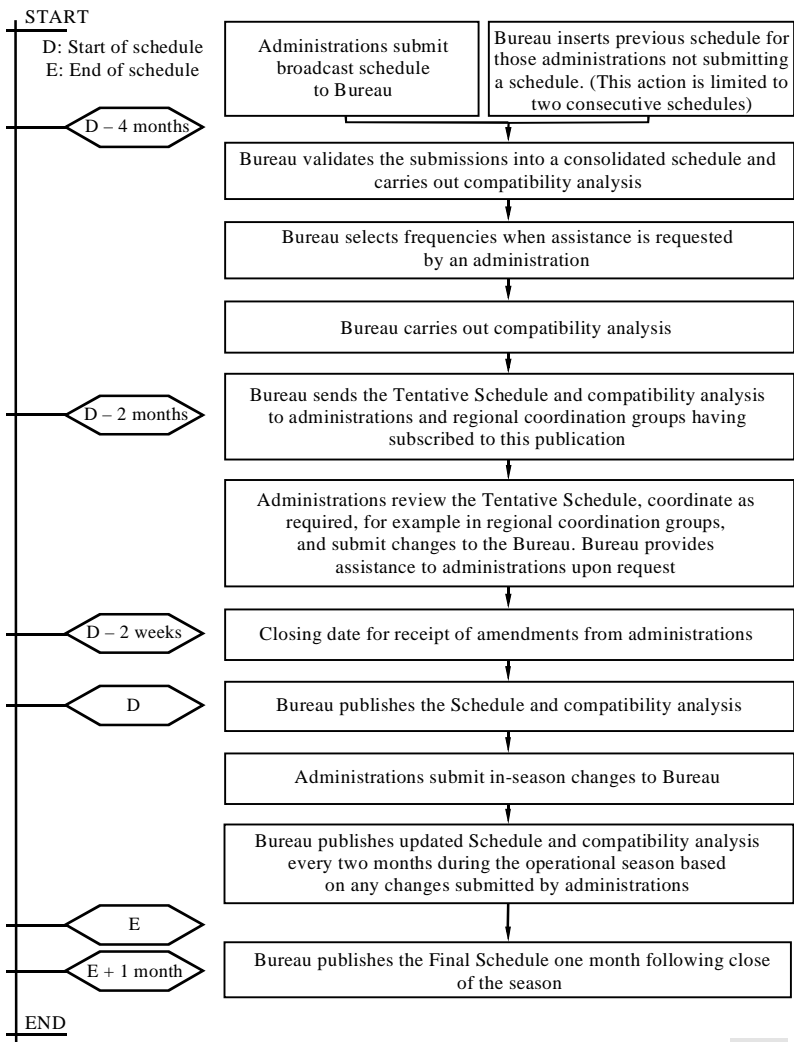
START

D: Start of schedule
E: End of schedule

Administrations submit broadcast schedule to Bureau

Bureau inserts previous schedule for those administrations not submitting a schedule. (This action is limited to two consecutive schedules)

D – 4 months

Bureau validates the submissions into a consolidated schedule and carries out compatibility analysis

Bureau selects frequencies when assistance is requested by an administration

Bureau carries out compatibility analysis

D – 2 months

Bureau sends the Tentative Schedule and compatibility analysis to administrations and regional coordination groups having subscribed to this publication

Administrations review the Tentative Schedule, coordinate as required, for example in regional coordination groups, and submit changes to the Bureau. Bureau provides assistance to administrations upon request

D – 2 weeks

Closing date for receipt of amendments from administrations

D

Bureau publishes the Schedule and compatibility analysis

Administrations submit in-season changes to Bureau

Bureau publishes updated Schedule and compatibility analysis every two months during the operational season based on any changes submitted by administrations

E

E + 1 month

Bureau publishes the Final Schedule one month following close of the season

END